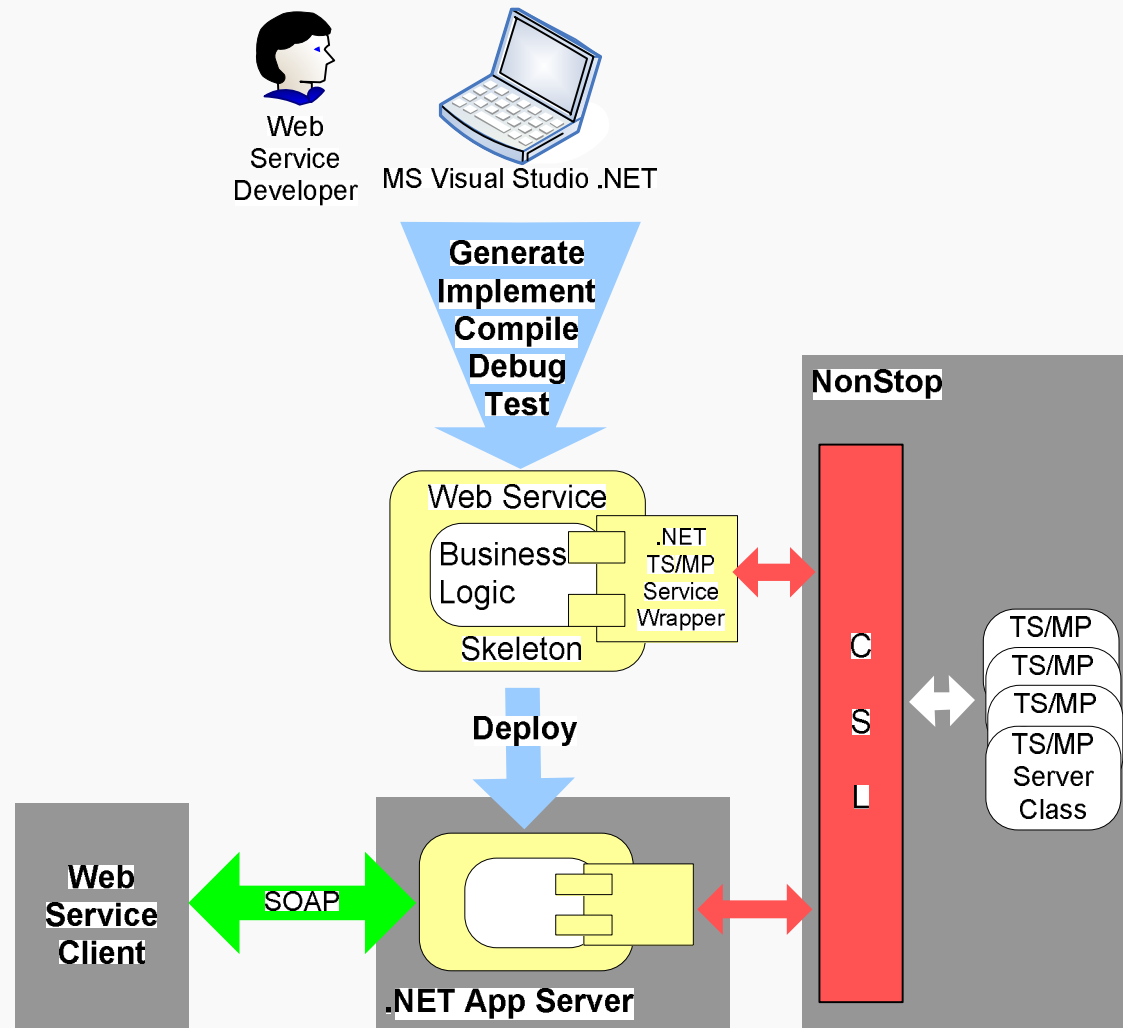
Web Service Developer

MS Visual Studio .NET

Generate
Implement
Compile
Debug
Test

NonStop

Web Service

Business Logic

.NET TS/MP Service Wrapper

Skeleton

C
S
L

TS/MP
TS/MP
TS/MP
TS/MP Server Class

Deploy

Web Service Client

SOAP

.NET App Server